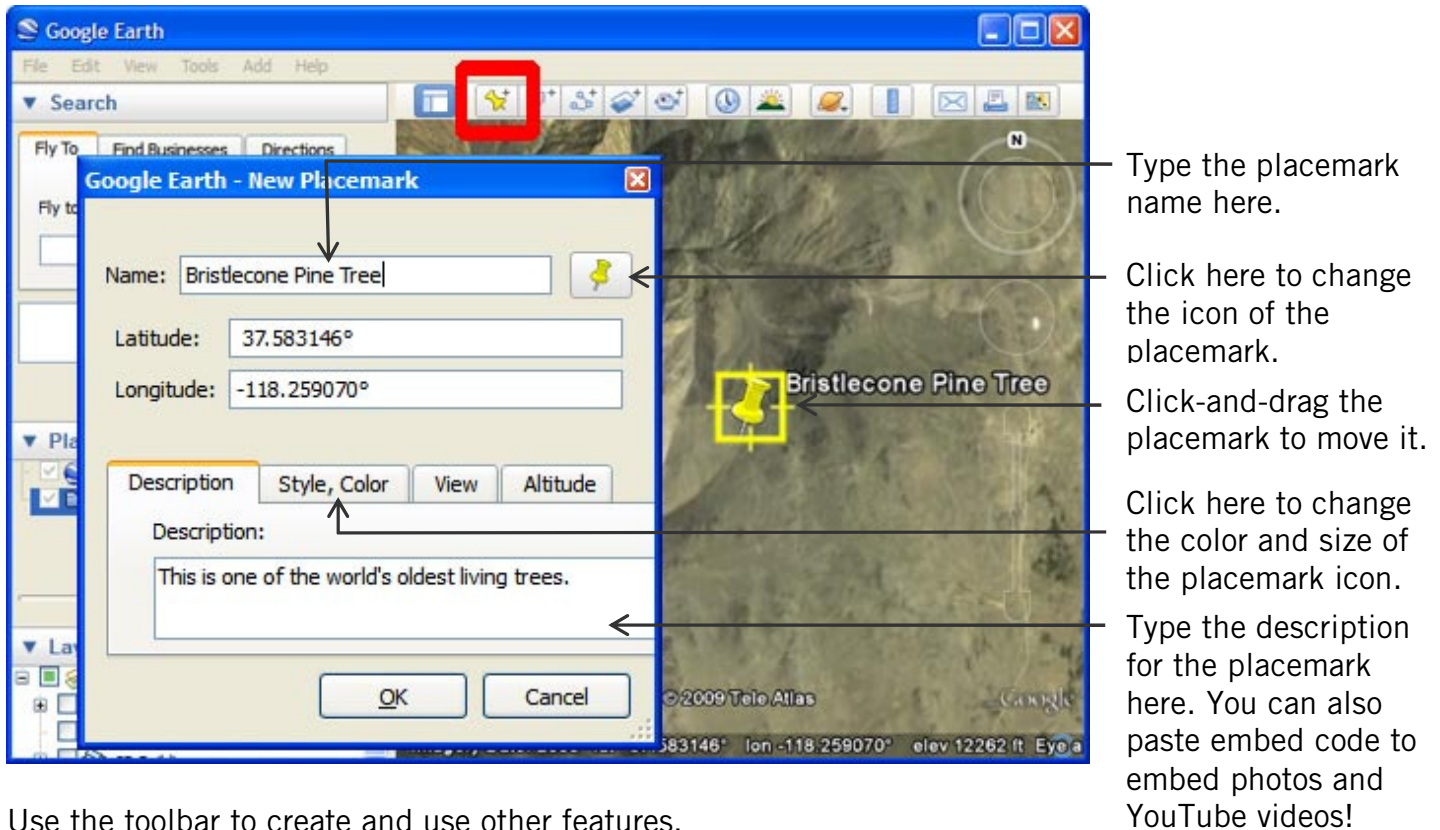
Google Earth

File Edit View Tools Add Help

▼ Search

Fly To | Find Businesses | Directions

Fly to

▼ Pla

▼ La

Google Earth - New Placemark

Name: Bristlecone Pine Tree

Latitude: 37.583146°

Longitude: -118.259070°

Description | Style, Color | View | Altitude

Description:

This is one of the world's oldest living trees.

OK | Cancel

Bristlecone Pine Tree

©2009 Tele Atlas

Google

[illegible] 583146° lon -118.259070° elev 12262 ft Eye a

Type the placemark name here.

Click here to change the icon of the placemark.

Click-and-drag the placemark to move it.

Click here to change the color and size of the placemark icon.

Type the description for the placemark here. You can also paste embed code to embed photos and YouTube videos!

Use the toolbar to create and use other features.